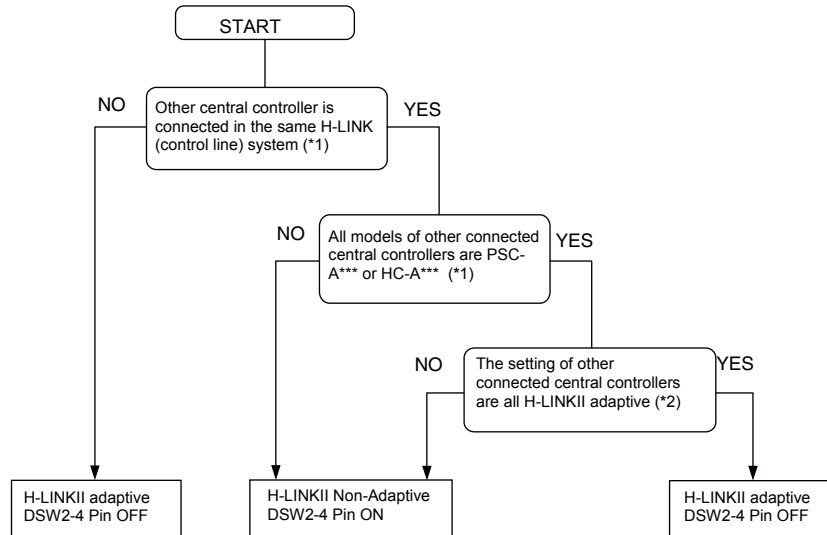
START

NO

Other central controller is connected in the same H-LINK (control line) system (*1)

YES

NO

All models of other connected central controllers are PSC-A*** or HC-A*** (*1)

YES

NO

The setting of other connected central controllers are all H-LINKII adaptive (*2)

YES

H-LINKII adaptive
DSW2-4 Pin OFF

H-LINKII Non-Adaptive
DSW2-4 Pin ON

H-LINKII adaptive
DSW2-4 Pin OFF